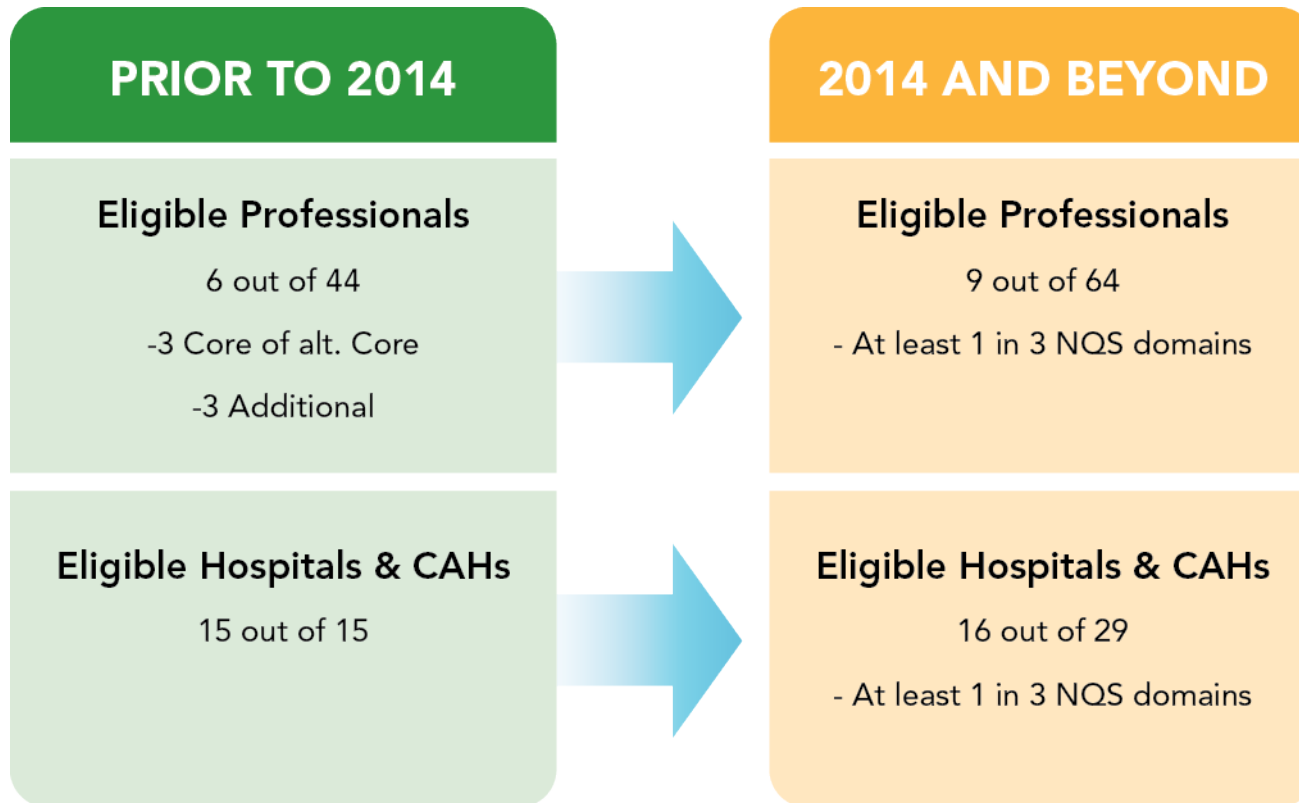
PRIOR TO 2014

Eligible Professionals

6 out of 44

-3 Core of alt. Core

-3 Additional

Eligible Hospitals & CAHs

15 out of 15

2014 AND BEYOND

Eligible Professionals

9 out of 64

- At least 1 in 3 NQS domains

Eligible Hospitals & CAHs

16 out of 29

- At least 1 in 3 NQS domains